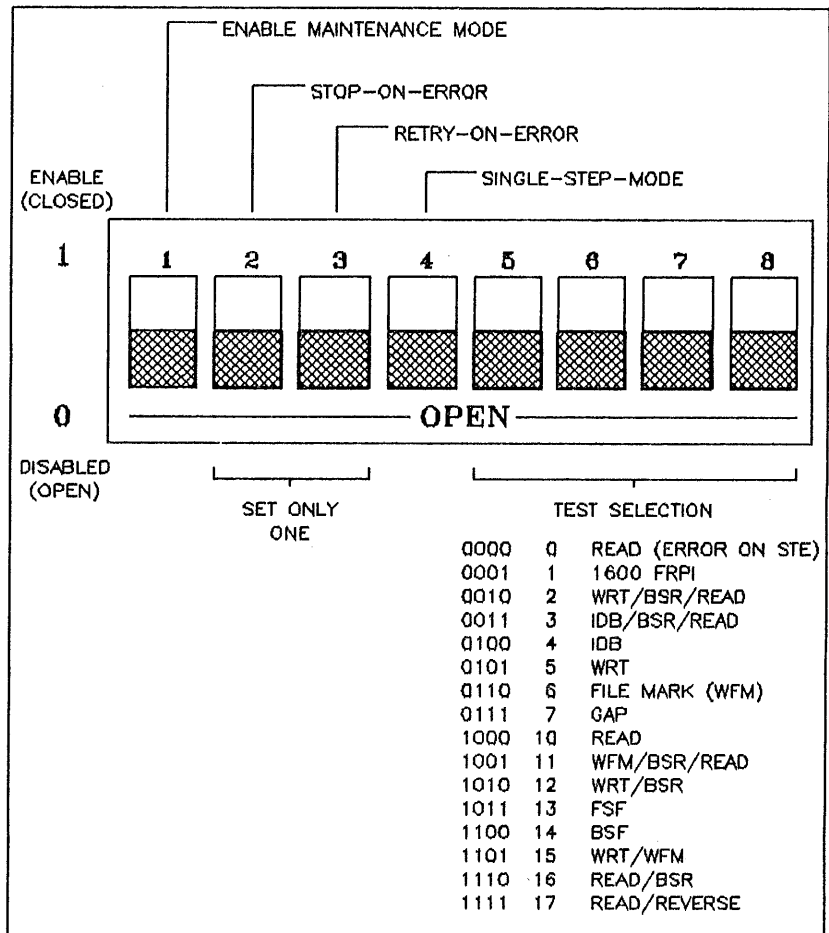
ENABLE MAINTENANCE MODE

STOP-ON-ERROR

RETRY-ON-ERROR

SINGLE-STEP-MODE

ENABLE (CLOSED)

1

1 2 3 4 5 6 7 8

0

OPEN

DISABLED (OPEN)

SET ONLY ONE

TEST SELECTION

| | | |
|---|---|---|
| 0000 | 0 | READ (ERROR ON STE) |
| 0001 | 1 | 1600 FRPI |
| 0010 | 2 | WRT/BSR/READ |
| 0011 | 3 | IDB/BSR/READ |
| 0100 | 4 | IDB |
| 0101 | 5 | WRT |
| 0110 | 6 | FILE MARK (WFM) |
| 0111 | 7 | GAP |
| 1000 | 10 | READ |
| 1001 | 11 | WFM/BSR/READ |
| 1010 | 12 | WRT/BSR |
| 1011 | 13 | FSF |
| 1100 | 14 | BSF |
| 1101 | 15 | WRT/WFM |
| 1110 | 16 | READ/BSR |
| 1111 | 17 | READ/REVERSE |